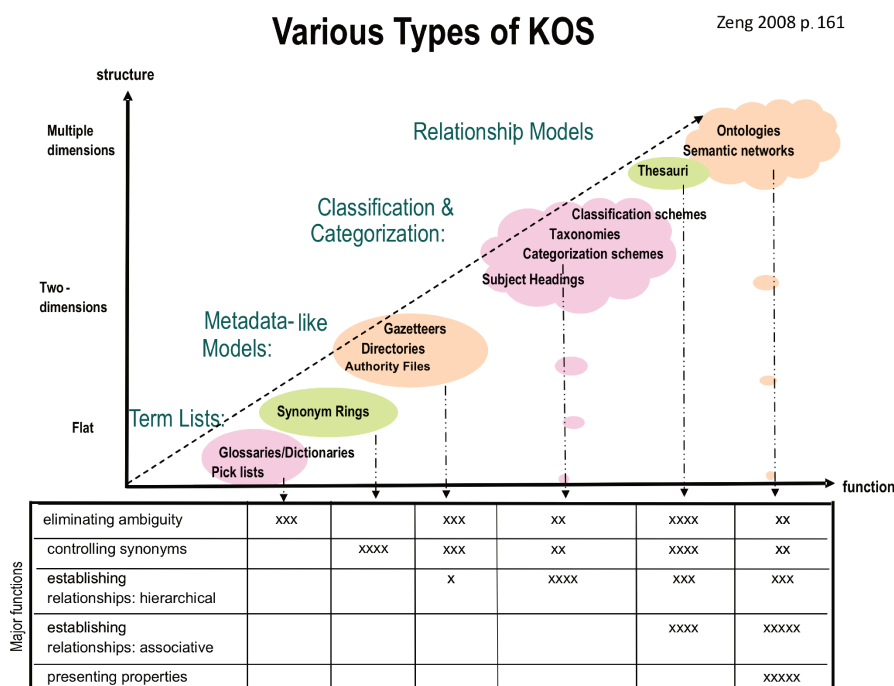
Various Types of KOS

Zeng 2008 p. 161

structure

Multiple dimensions

Two-dimensions

Flat

function

Relationship Models

Ontologies
Semantic networks

Thesauri

Classification & Categorization:

Classification schemes
Taxonomies
Categorization schemes
Subject Headings

Metadata-like Models:

Gazetteers
Directories
Authority Files

Term Lists:

Synonym Rings

Glossaries/Dictionaries
Pick lists

Major functions

| | | | | | | |
|---|---|---|---|---|---|---|
| eliminating ambiguity | xxx | | xxx | xx | xxxx | xx |
| controlling synonyms | | xxxx | xxx | xx | xxxx | xx |
| establishing relationships: hierarchical | | | x | xxxx | xxx | xxx |
| establishing relationships: associative | | | | | xxxx | xxxxx |
| presenting properties | | | | | | xxxxx |